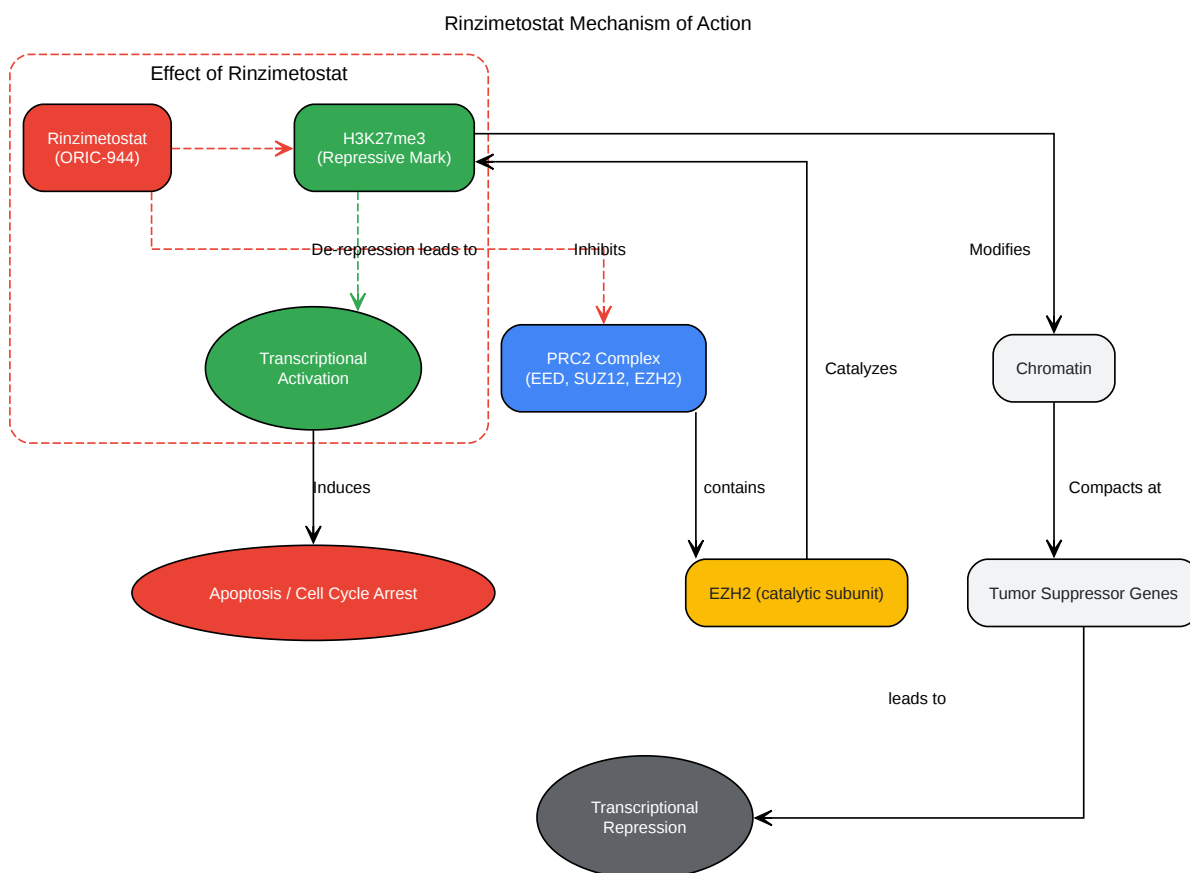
Rinzimetostat Mechanism of Action

Effect of Rinzimetostat

Rinzimetostat (ORIC-944)

H3K27me3 (Repressive Mark)

De-repression leads to

Inhibits

Modifies

Transcriptional Activation

PRC2 Complex (EED, SUZ12, EZH2)

Catalyzes

Chromatin

Induces

contains

Compacts at

Apoptosis / Cell Cycle Arrest

EZH2 (catalytic subunit)

Tumor Suppressor Genes

leads to

Transcriptional Repression